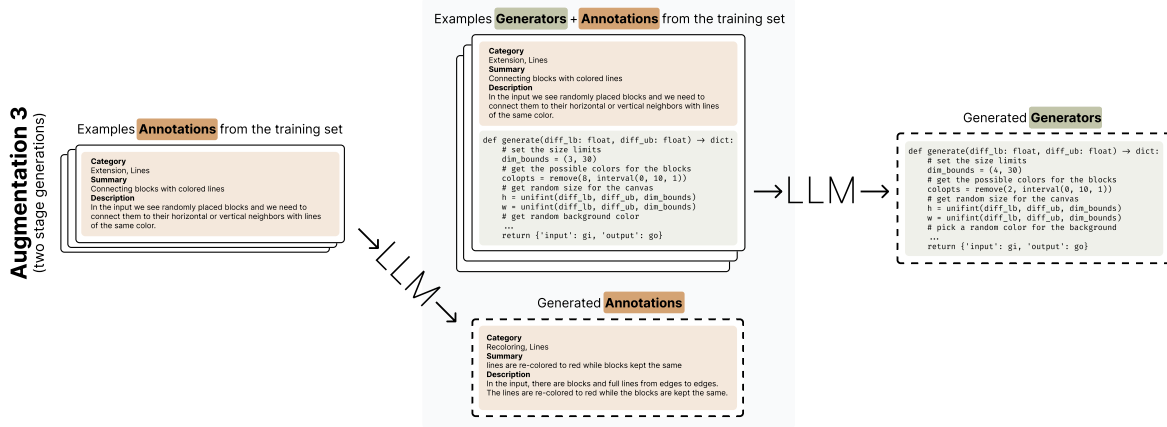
Augmentation 3
(two stage generations)

Examples Annotations from the training set

Category
Extension, Lines
Summary
Connecting blocks with colored lines
Description
In the input we see randomly placed blocks and we need to connect them to their horizontal or vertical neighbors with lines of the same color.

→LLM→

Examples Generators + Annotations from the training set

Category
Extension, Lines
Summary
Connecting blocks with colored lines
Description
In the input we see randomly placed blocks and we need to connect them to their horizontal or vertical neighbors with lines of the same color.

def generate(diff_lb: float, diff_ub: float) → dict:
    # set the size limits
    dim_bounds = (3, 30)
    # get the possible colors for the blocks
    colopts = remove(8, interval(0, 10, 1))
    # get random size for the canvas
    h = unifint(diff_lb, diff_ub, dim_bounds)
    w = unifint(diff_lb, diff_ub, dim_bounds)
    # get random background color
    ...
    return {'input': gi, 'output': go}

Generated Annotations

Category
Recoloring, Lines
Summary
lines are re-colored to red while blocks kept the same
Description
In the input, there are blocks and full lines from edges to edges. The lines are re-colored to red while the blocks are kept the same.

→LLM→

Generated Generators

def generate(diff_lb: float, diff_ub: float) → dict:
    # set the size limits
    dim_bounds = (4, 30)
    # get the possible colors for the blocks
    colopts = remove(2, interval(0, 10, 1))
    # get random size for the canvas
    h = unifint(diff_lb, diff_ub, dim_bounds)
    w = unifint(diff_lb, diff_ub, dim_bounds)
    # pick a random color for the background
    ...
    return {'input': gi, 'output': go}